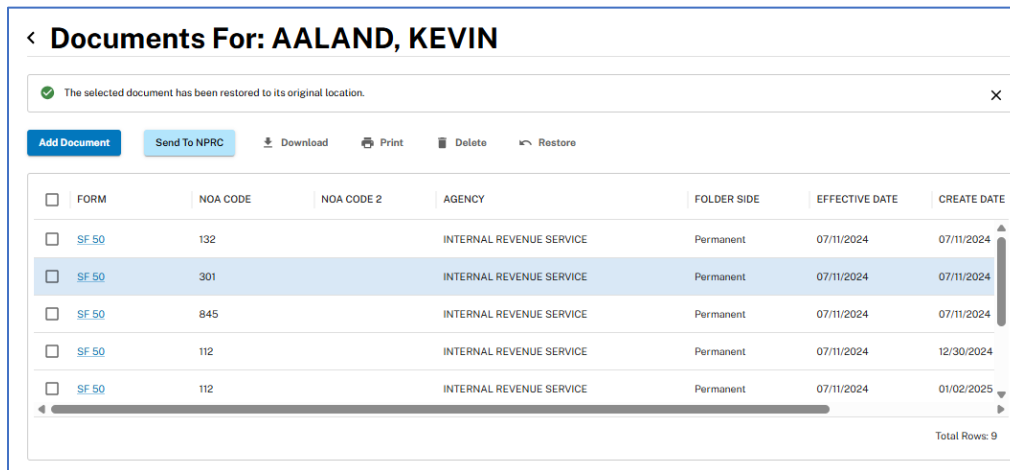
Documents For: AALAND, KEVIN

The selected document has been restored to its original location.

Add Document Send To NPRC Download Print Delete Restore

| FORM | NOA CODE | NOA CODE 2 | AGENCY | FOLDER SIDE | EFFECTIVE DATE | CREATE DATE |
|---|---|---|---|---|---|---|
| SF 50 | 132 | | INTERNAL REVENUE SERVICE | Permanent | 07/11/2024 | 07/11/2024 |
| SF 50 | 301 | | INTERNAL REVENUE SERVICE | Permanent | 07/11/2024 | 07/11/2024 |
| SF 50 | 845 | | INTERNAL REVENUE SERVICE | Permanent | 07/11/2024 | 07/11/2024 |
| SF 50 | 112 | | INTERNAL REVENUE SERVICE | Permanent | 07/11/2024 | 12/30/2024 |
| SF 50 | 112 | | INTERNAL REVENUE SERVICE | Permanent | 07/11/2024 | 01/02/2025 |

Total Rows: 9